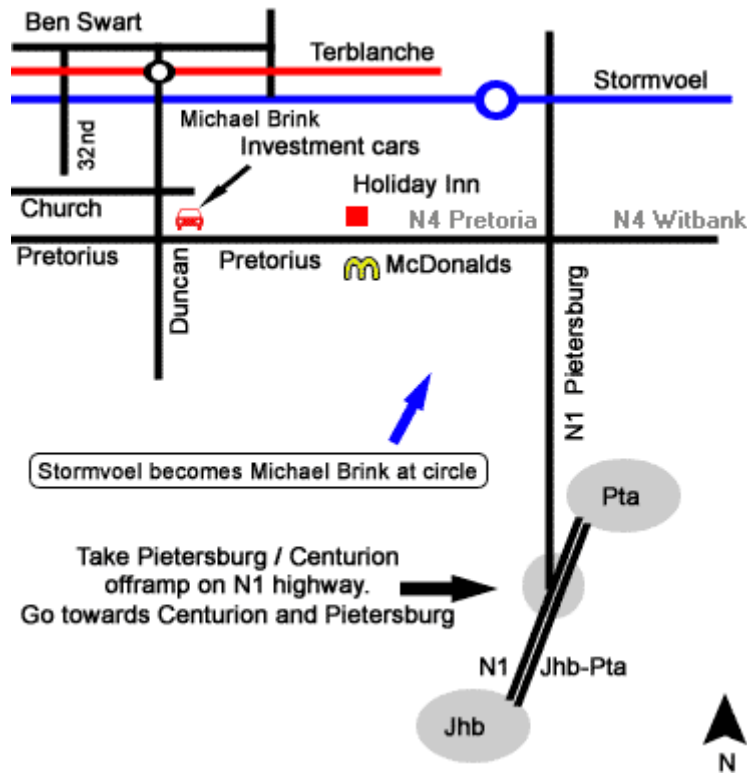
Ben Swart

Terblanche

Stormvoel

Michael Brink

32nd

Investment cars

Holiday Inn

Church

N4 Pretoria

N4 Witbank

Pretorius

Pretorius

McDonalds

Duncan

N1 Pietersburg

Stormvoel becomes Michael Brink at circle

Pta

Take Pietersburg / Centurion offramp on N1 highway. Go towards Centurion and Pietersburg

N1 Jhb-Pta

Jhb

N